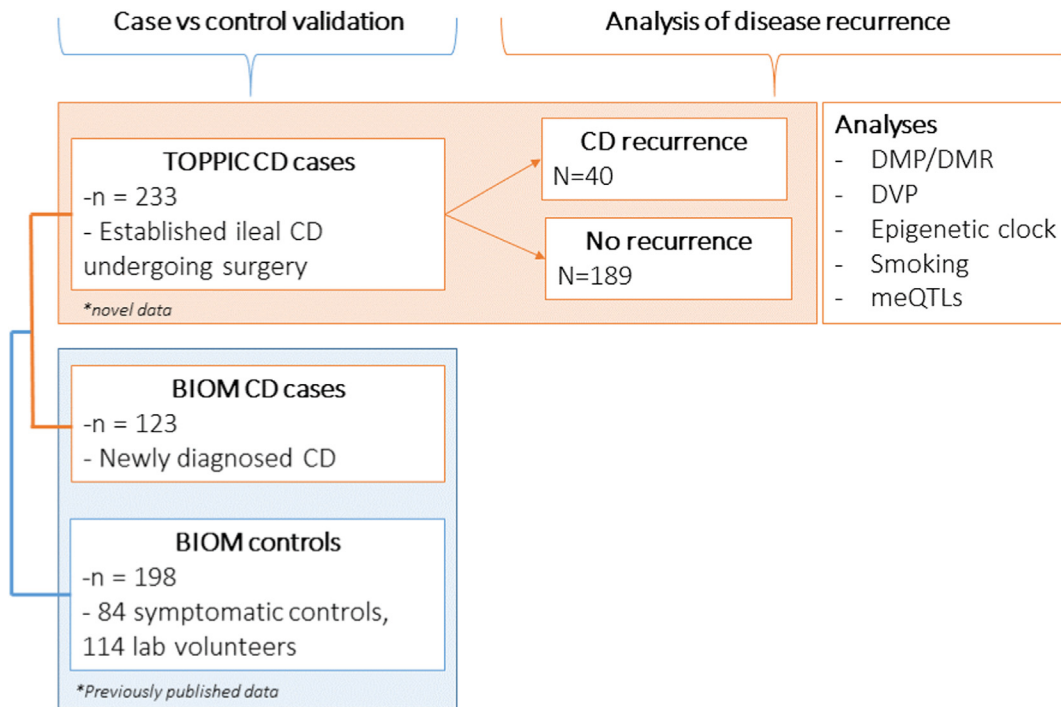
Case vs control validation

Analysis of disease recurrence

TOPPIC CD cases
-n = 233
- Established ileal CD undergoing surgery

*novel data

CD recurrence
N=40

No recurrence
N=189

Analyses
- DMP/DMR
- DVP
- Epigenetic clock
- Smoking
- meQTLs

BIOM CD cases
-n = 123
- Newly diagnosed CD

BIOM controls
-n = 198
- 84 symptomatic controls, 114 lab volunteers

*Previously published data